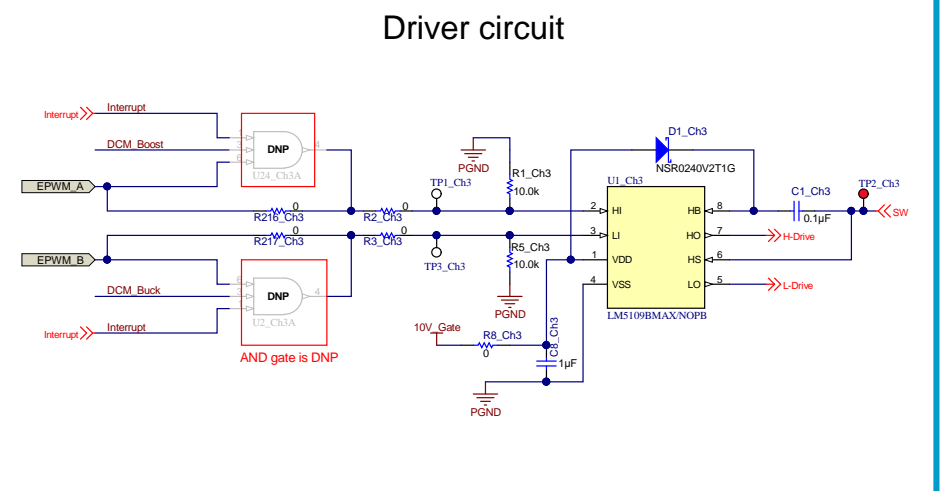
Driver circuit

Interrupt
Interrupt
DCM_Boost
DNP
U24_Ch3A
EPWM_A
R216_Ch3
0
R2_Ch3
0
TP1_Ch3
PGND
R1_Ch3
10.0k
D1_Ch3
NSR0240V2T1G
U1_Ch3
C1_Ch3
0.1µF
TP2_Ch3
SW
2
HI
HB
8
3
LI
HO
7
H-Drive
1
VDD
HS
6
4
VSS
LO
5
L-Drive
LM5109BMAX/NOPB
R217_Ch3
0
R3_Ch3
0
TP3_Ch3
R5_Ch3
10.0k
PGND
EPWM_B
DCM_Buck
DNP
4
U2_Ch3A
Interrupt
Interrupt
AND gate is DNP
10V_Gate
R8_Ch3
0
C8_Ch3
1µF
PGND